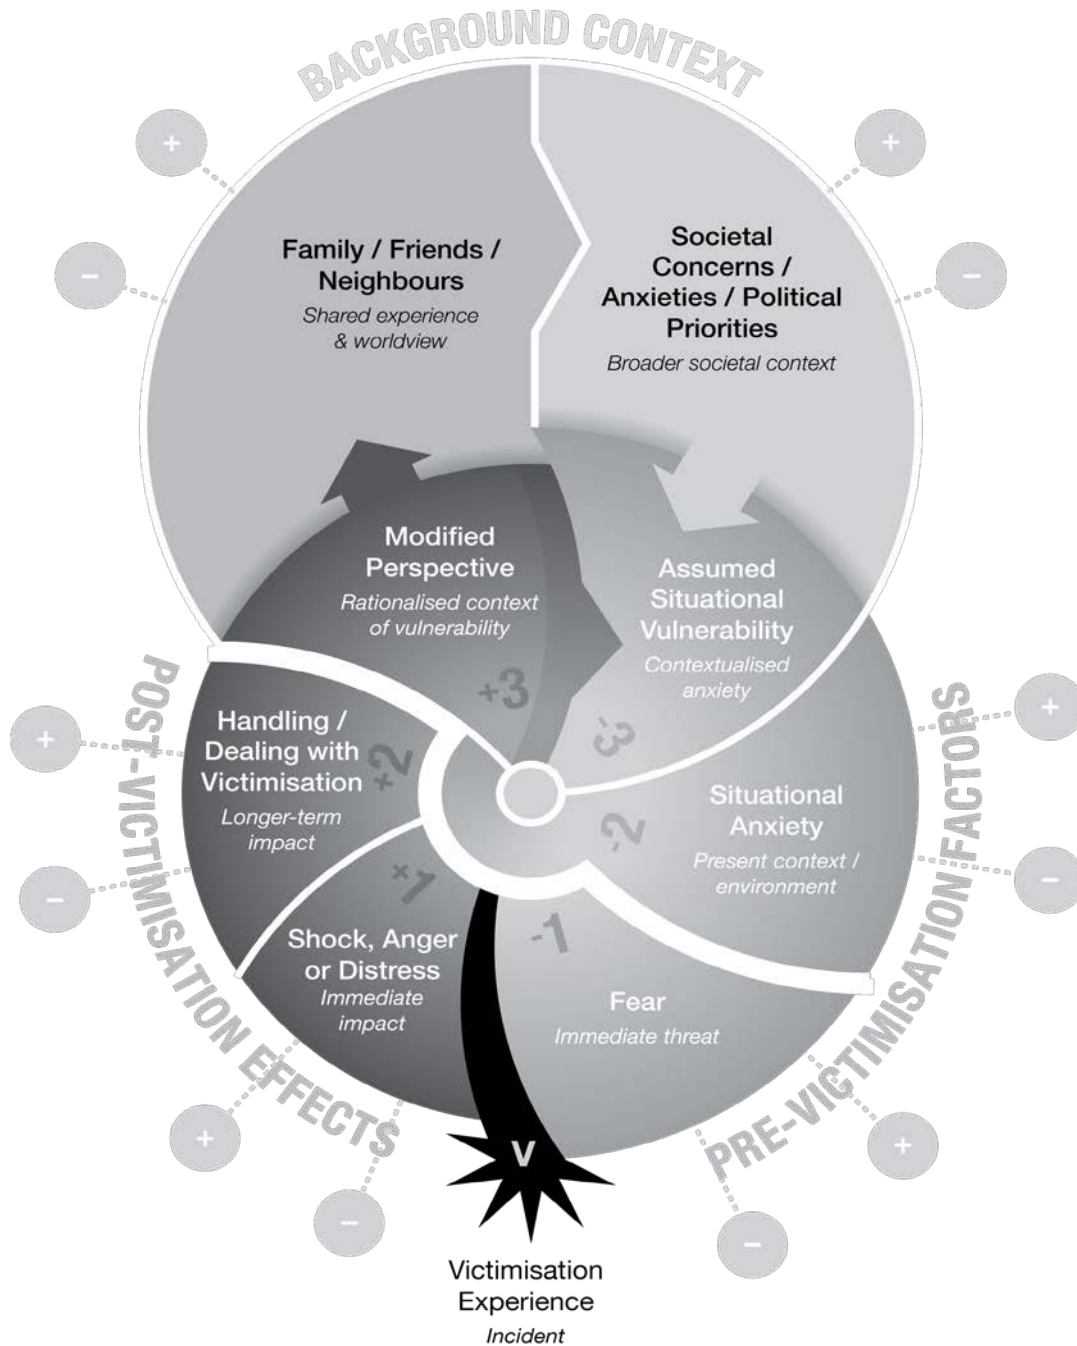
BACKGROUND CONTEXT

+

–

Family / Friends / Neighbours
Shared experience & worldview

+

–

Societal Concerns / Anxieties / Political Priorities
Broader societal context

Modified Perspective
Rationalised context of vulnerability

+3

Assumed Situational Vulnerability
Contextualised anxiety

-3

POST-VICTIMISATION EFFECTS

+

Handling / Dealing with Victimisation
Longer-term impact

+2

–

+1

Shock, Anger or Distress
Immediate impact

PRE-VICTIMISATION FACTORS

+

Situational Anxiety
Present context / environment

-2

–

-1

Fear
Immediate threat

+

–

+

–

V

Victimisation Experience
Incident